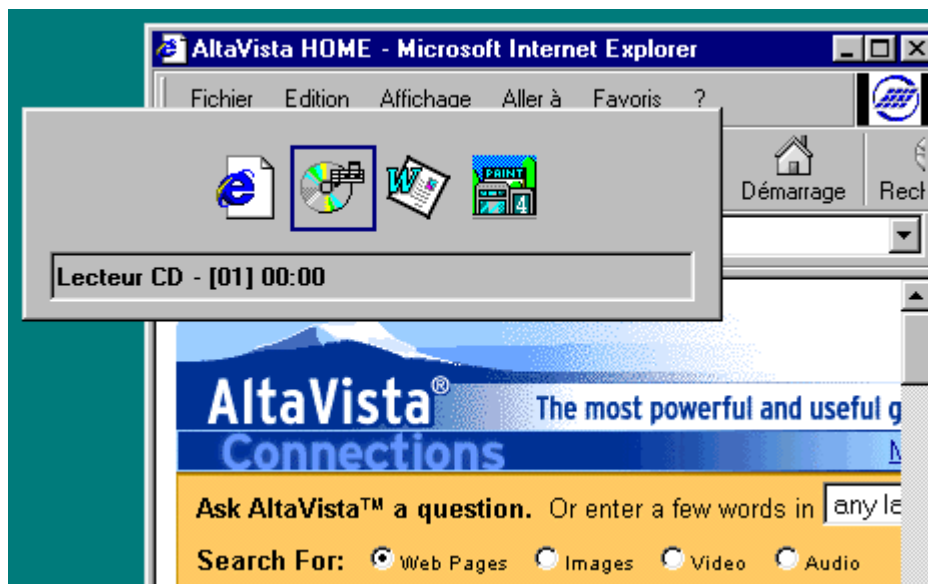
AltaVista HOME - Microsoft Internet Explorer

Fichier Edition Affichage Aller à Favoris ?

Démarrage Rech

PAINT

Lecteur CD - [01] 00:00

AltaVista®

The most powerful and useful g

Connections

Ask AltaVista™ a question. Or enter a few words in any la

Search For: Web Pages Images Video Audio